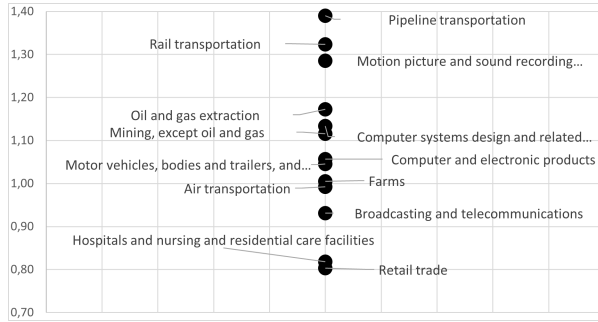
1,40
1,30
1,20
1,10
1,00
0,90
0,80
0,70

Pipeline transportation
Rail transportation
Motion picture and sound recording…
Oil and gas extraction
Mining, except oil and gas
Computer systems design and related…
Computer and electronic products
Motor vehicles, bodies and trailers, and…
Farms
Air transportation
Broadcasting and telecommunications
Hospitals and nursing and residential care facilities
Retail trade